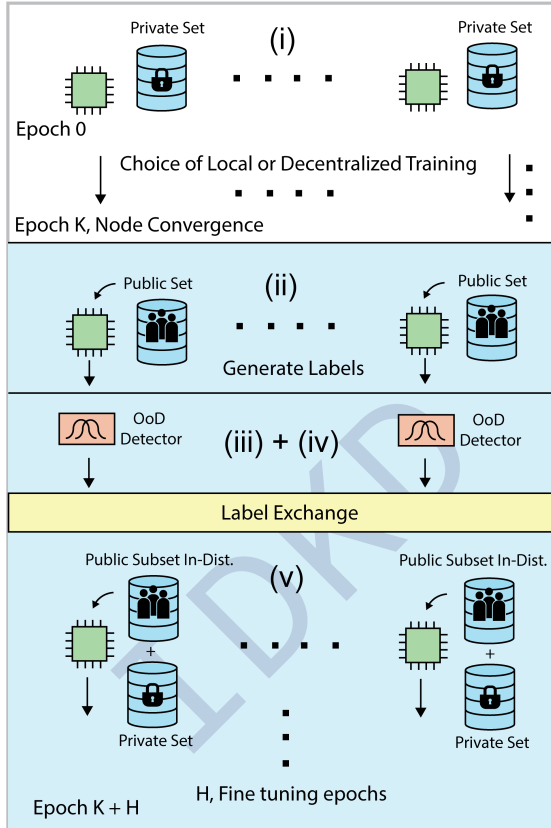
Private Set
(i)
Private Set
Epoch 0
Choice of Local or Decentralized Training
Epoch K, Node Convergence

Public Set
(ii)
Public Set
Generate Labels

OoD Detector
(iii) + (iv)
OoD Detector

Label Exchange

Public Subset In-Dist.
(v)
Public Subset In-Dist.
+
+
Private Set
Private Set
Epoch K + H
H, Fine tuning epochs

IDKD